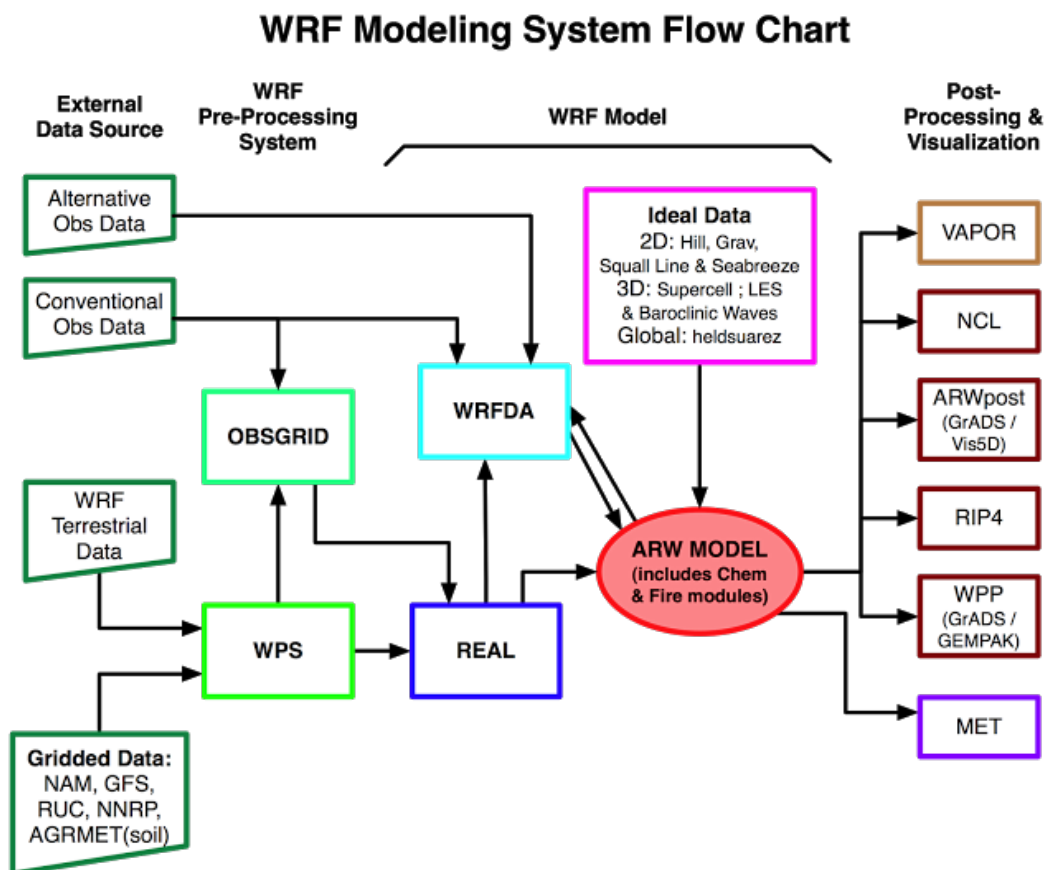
WRF Modeling System Flow Chart

External Data Source

WRF Pre-Processing System

WRF Model

Post-Processing & Visualization

Alternative Obs Data

Conventional Obs Data

WRF Terrestrial Data

Gridded Data: NAM, GFS, RUC, NNRP, AGRMET(soil)

OBSGRID

WPS

WRFDA

REAL

Ideal Data
2D: Hill, Grav, Squall Line & Seabreeze
3D: Supercell ; LES & Baroclinic Waves
Global: heldsuarez

ARW MODEL (includes Chem & Fire modules)

VAPOR

NCL

ARWpost (GrADS / Vis5D)

RIP4

WPP (GrADS / GEMPAK)

MET